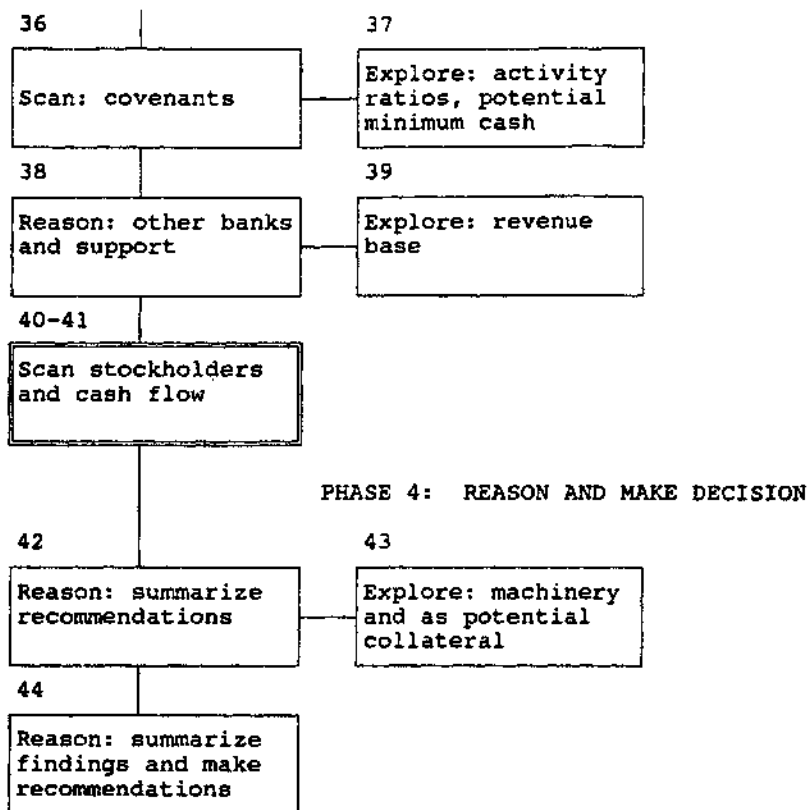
36

Scan: covenants

37

Explore: activity ratios, potential minimum cash

38

Reason: other banks and support

39

Explore: revenue base

40-41

Scan stockholders and cash flow

PHASE 4: REASON AND MAKE DECISION

42

Reason: summarize recommendations

43

Explore: machinery and as potential collateral

44

Reason: summarize findings and make recommendations